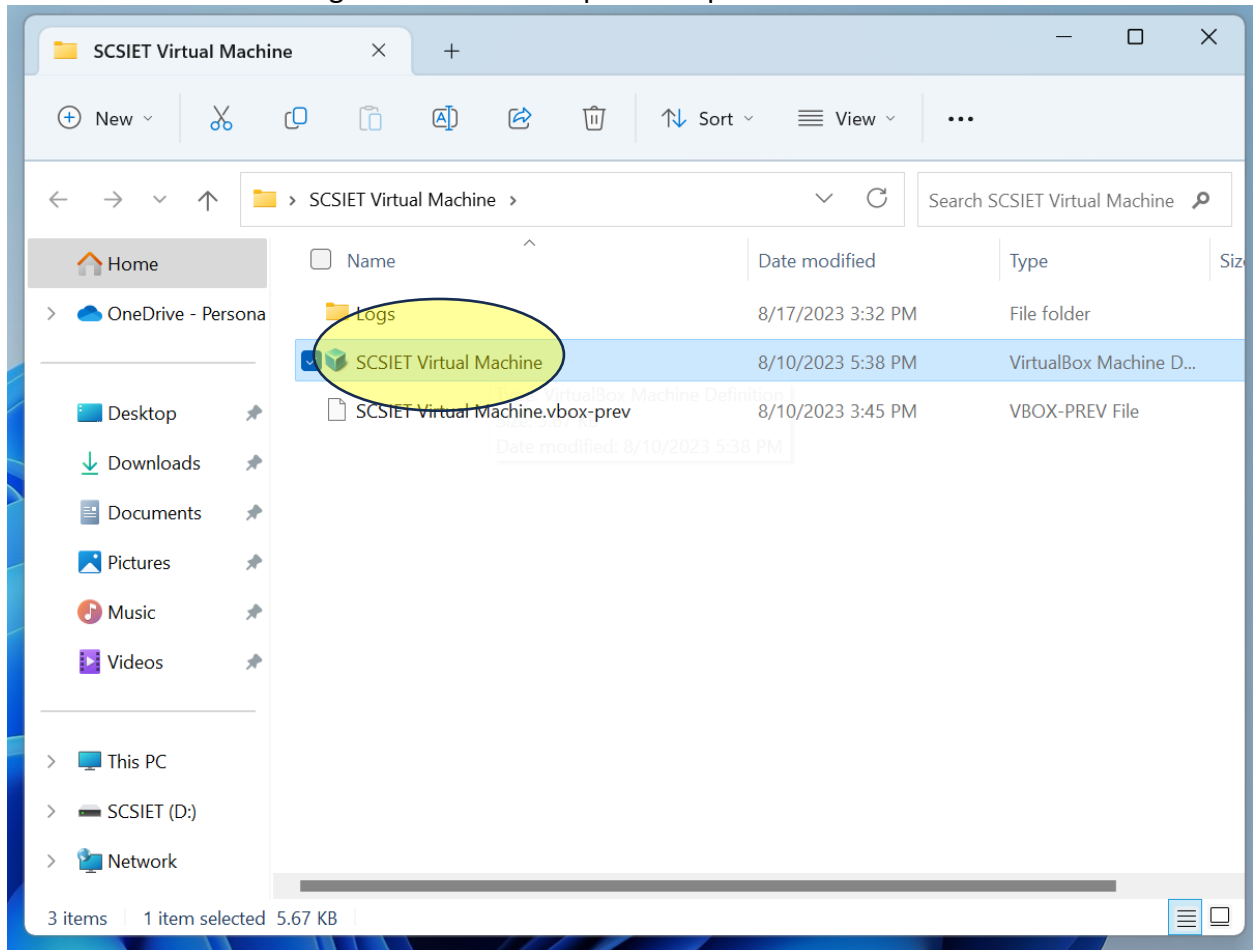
SCSIET Virtual Machine

New

Sort

View

...

SCSIET Virtual Machine >

Search SCSIET Virtual Machine

Home

OneDrive - Persona

Desktop

Downloads

Documents

Pictures

Music

Videos

This PC

SCSIET (D:)

Network

| Name | Date modified | Type | Siz |
|---|---|---|---|
| Logs | 8/17/2023 3:32 PM | File folder | |
| SCSIET Virtual Machine | 8/10/2023 5:38 PM | VirtualBox Machine D... | |
| SCSIET Virtual Machine.vbox-prev | 8/10/2023 3:45 PM | VBOX-PREV File | |

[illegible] VirtualBox Machine Definition
Size: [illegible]
Date modified: 8/10/2023 5:38 PM

3 items 1 item selected 5.67 KB